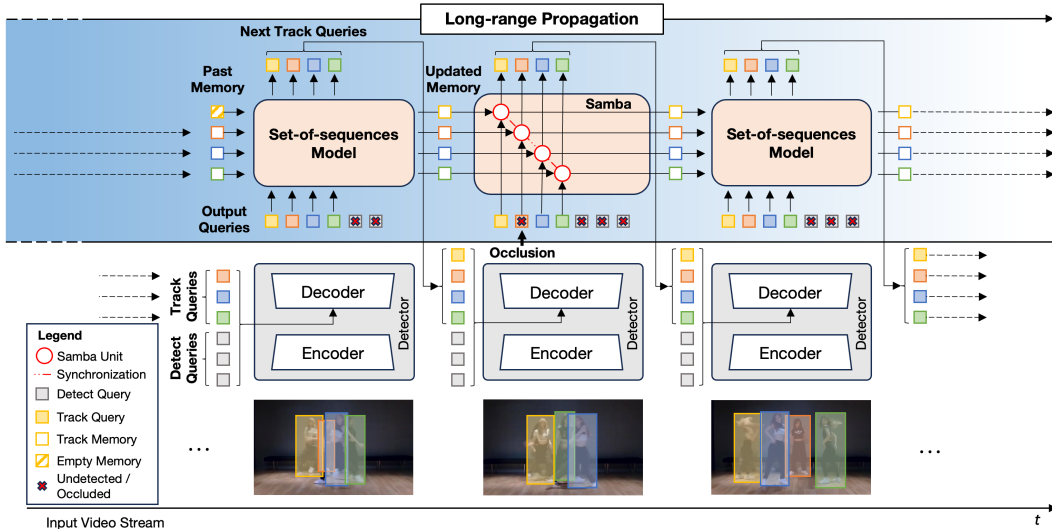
Long-range Propagation

Next Track Queries

Past Memory

Set-of-sequences Model

Output Queries

Updated Memory

Samba

Set-of-sequences Model

Occlusion

Track Queries

Detect Queries

Decoder

Encoder

Detector

Decoder

Encoder

Detector

Decoder

Encoder

Detector

Legend
Samba Unit
Synchronization
Detect Query
Track Query
Track Memory
Empty Memory
Undetected / Occluded

...

...

Input Video Stream

$t$